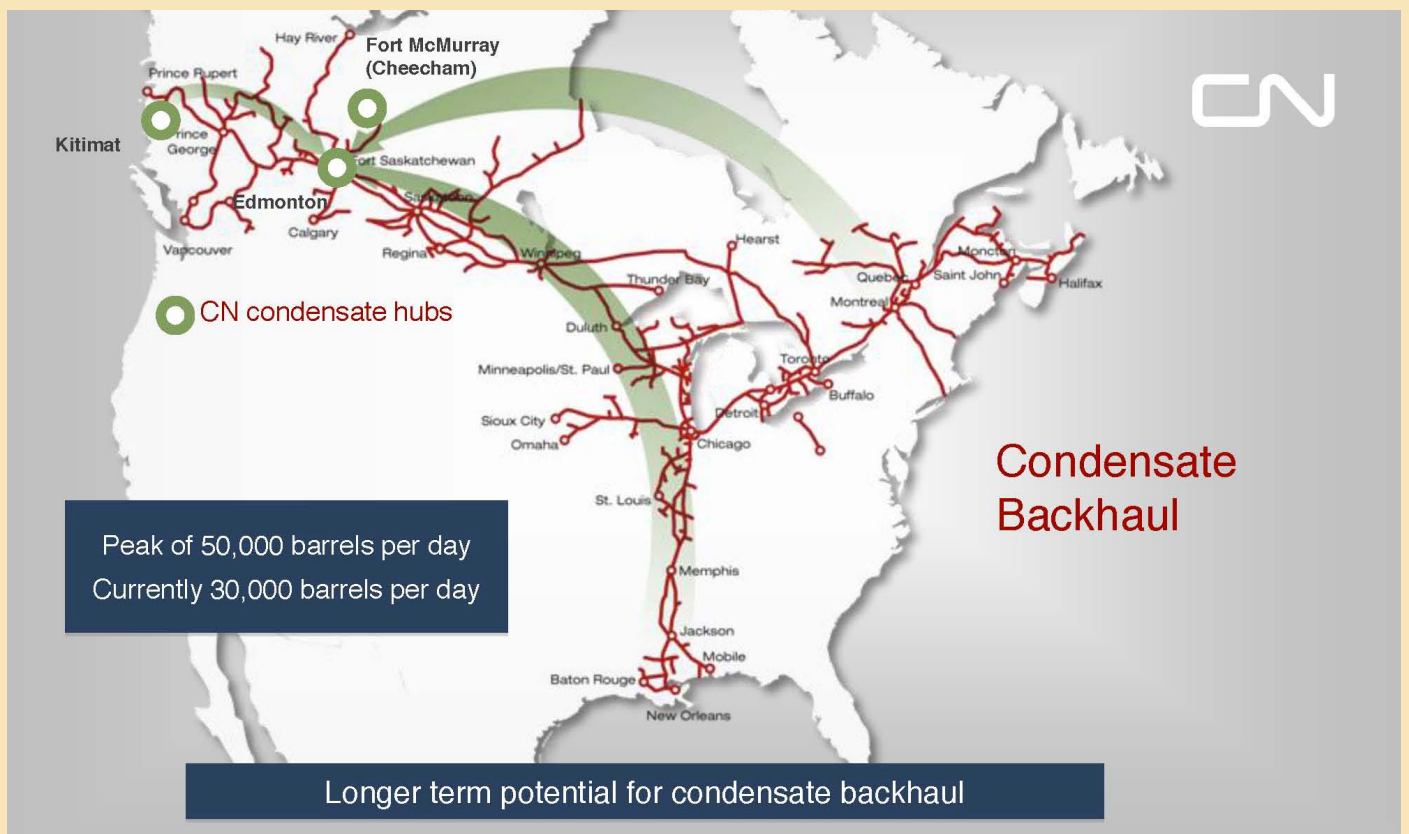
CN

Hay River
Fort McMurray
(Cheecham)
Prince Rupert
Kitimat
Prince George
Fort Saskatchewan
Edmonton
Saskatoon
Calgary
Vancouver
Regina
Winnipeg
Hearst
Thunder Bay
Moncton
Quebec
Saint John
Halifax
Montreal
CN condensate hubs
Duluth
Toronto
Minneapolis/St. Paul
Buffalo
Detroit
Sioux City
Omaha
Chicago
Condensate Backhaul
St. Louis
Memphis
Jackson
Mobile
Baton Rouge
New Orleans

Peak of 50,000 barrels per day
Currently 30,000 barrels per day

Longer term potential for condensate backhaul